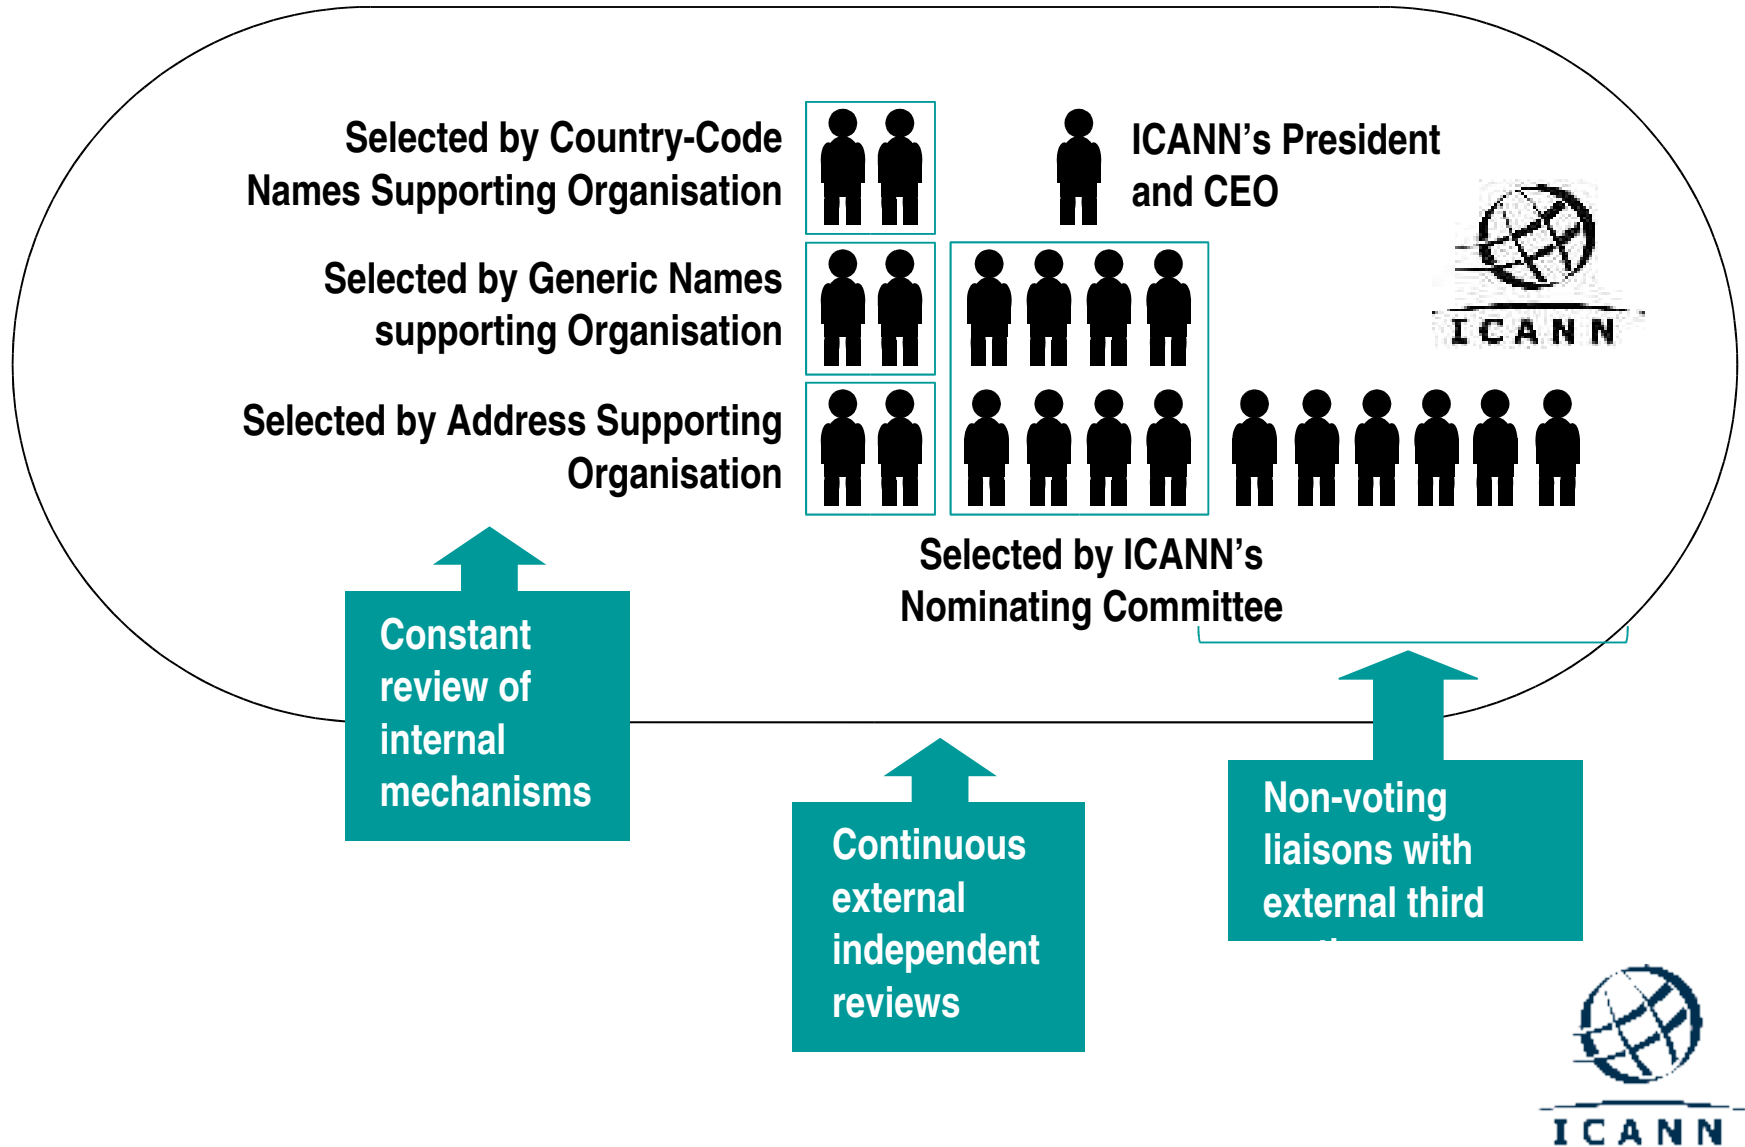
Selected by Country-Code Names Supporting Organisation

ICANN's President and CEO

Selected by Generic Names supporting Organisation

ICANN

Selected by Address Supporting Organisation

Selected by ICANN's Nominating Committee

Constant review of internal mechanisms

Continuous external independent reviews

Non-voting liaisons with external third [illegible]

ICANN